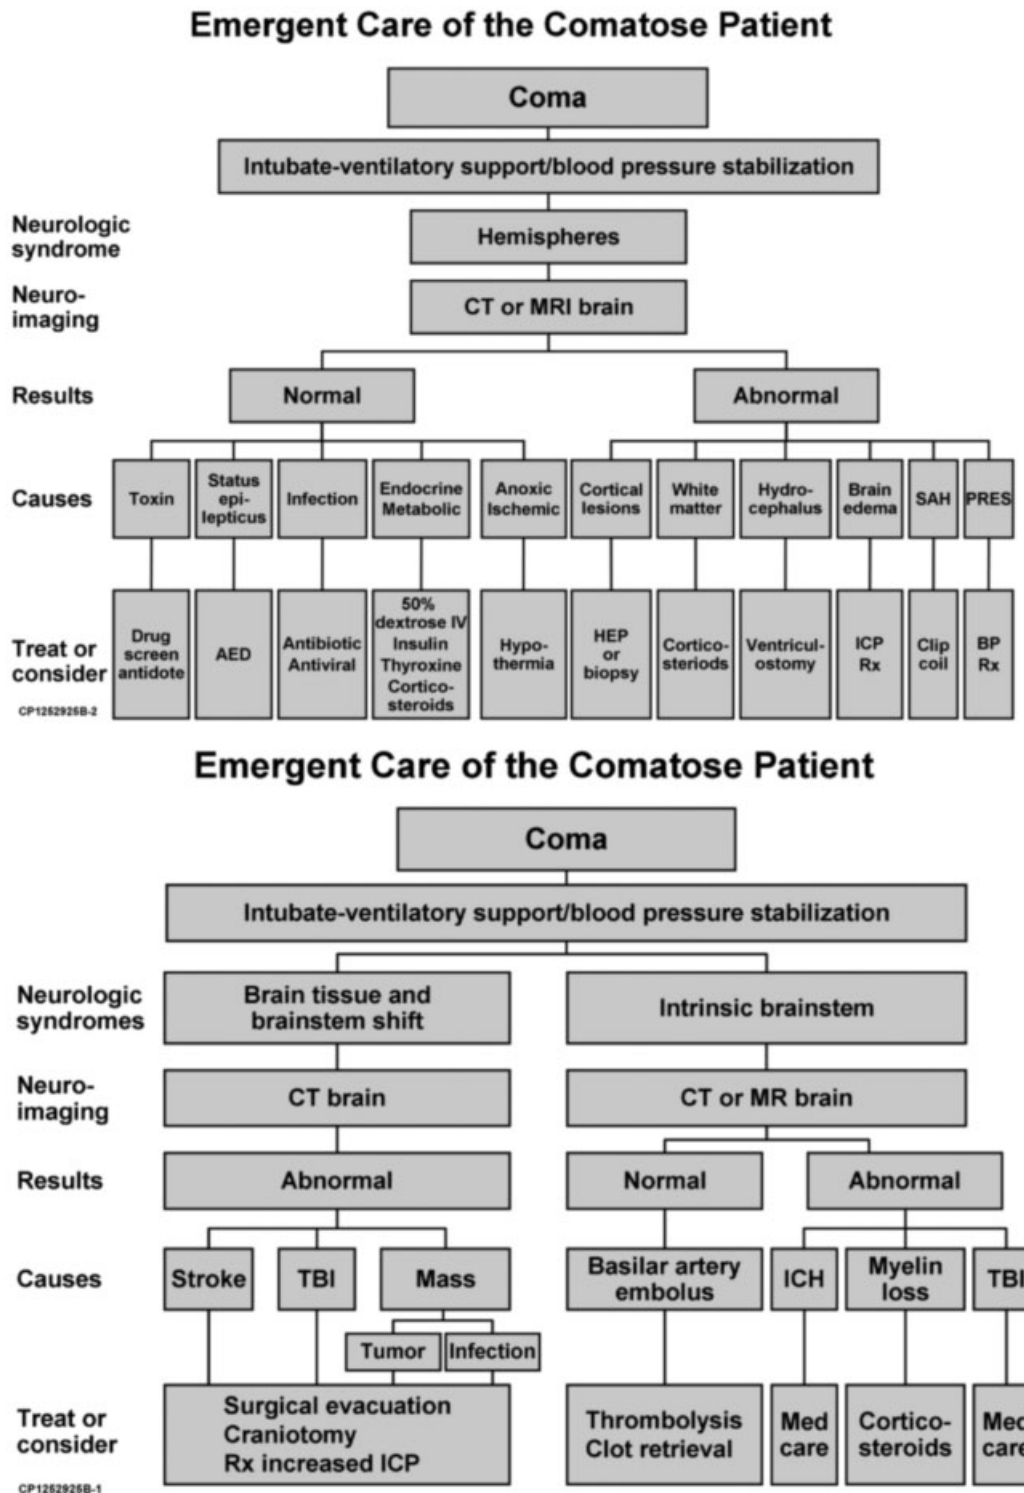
Emergent Care of the Comatose Patient

Coma

Intubate-ventilatory support/blood pressure stabilization

Neurologic syndrome

Hemispheres

Neuro-imaging

CT or MRI brain

Results

Normal

Abnormal

Causes

Toxin

Status epilepticus

Infection

Endocrine Metabolic

Anoxic Ischemic

Cortical lesions

White matter

Hydrocephalus

Brain edema

SAH

PRES

Treat or consider

Drug screen antidote

AED

Antibiotic Antiviral

50% dextrose IV Insulin Thyroxine Corticosteroids

Hypothermia

HEP or biopsy

Corticosteriods

Ventriculostomy

ICP Rx

Clip coil

BP Rx

CP1252925B-2

Emergent Care of the Comatose Patient

Coma

Intubate-ventilatory support/blood pressure stabilization

Neurologic syndromes

Brain tissue and brainstem shift

Intrinsic brainstem

Neuro-imaging

CT brain

CT or MR brain

Results

Abnormal

Normal

Abnormal

Causes

Stroke

TBI

Mass

Tumor

Infection

Basilar artery embolus

ICH

Myelin loss

TB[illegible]

Treat or consider

Surgical evacuation Craniotomy Rx increased ICP

Thrombolysis Clot retrieval

Med care

Corticosteroids

Me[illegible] car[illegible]

CP1252925B-1